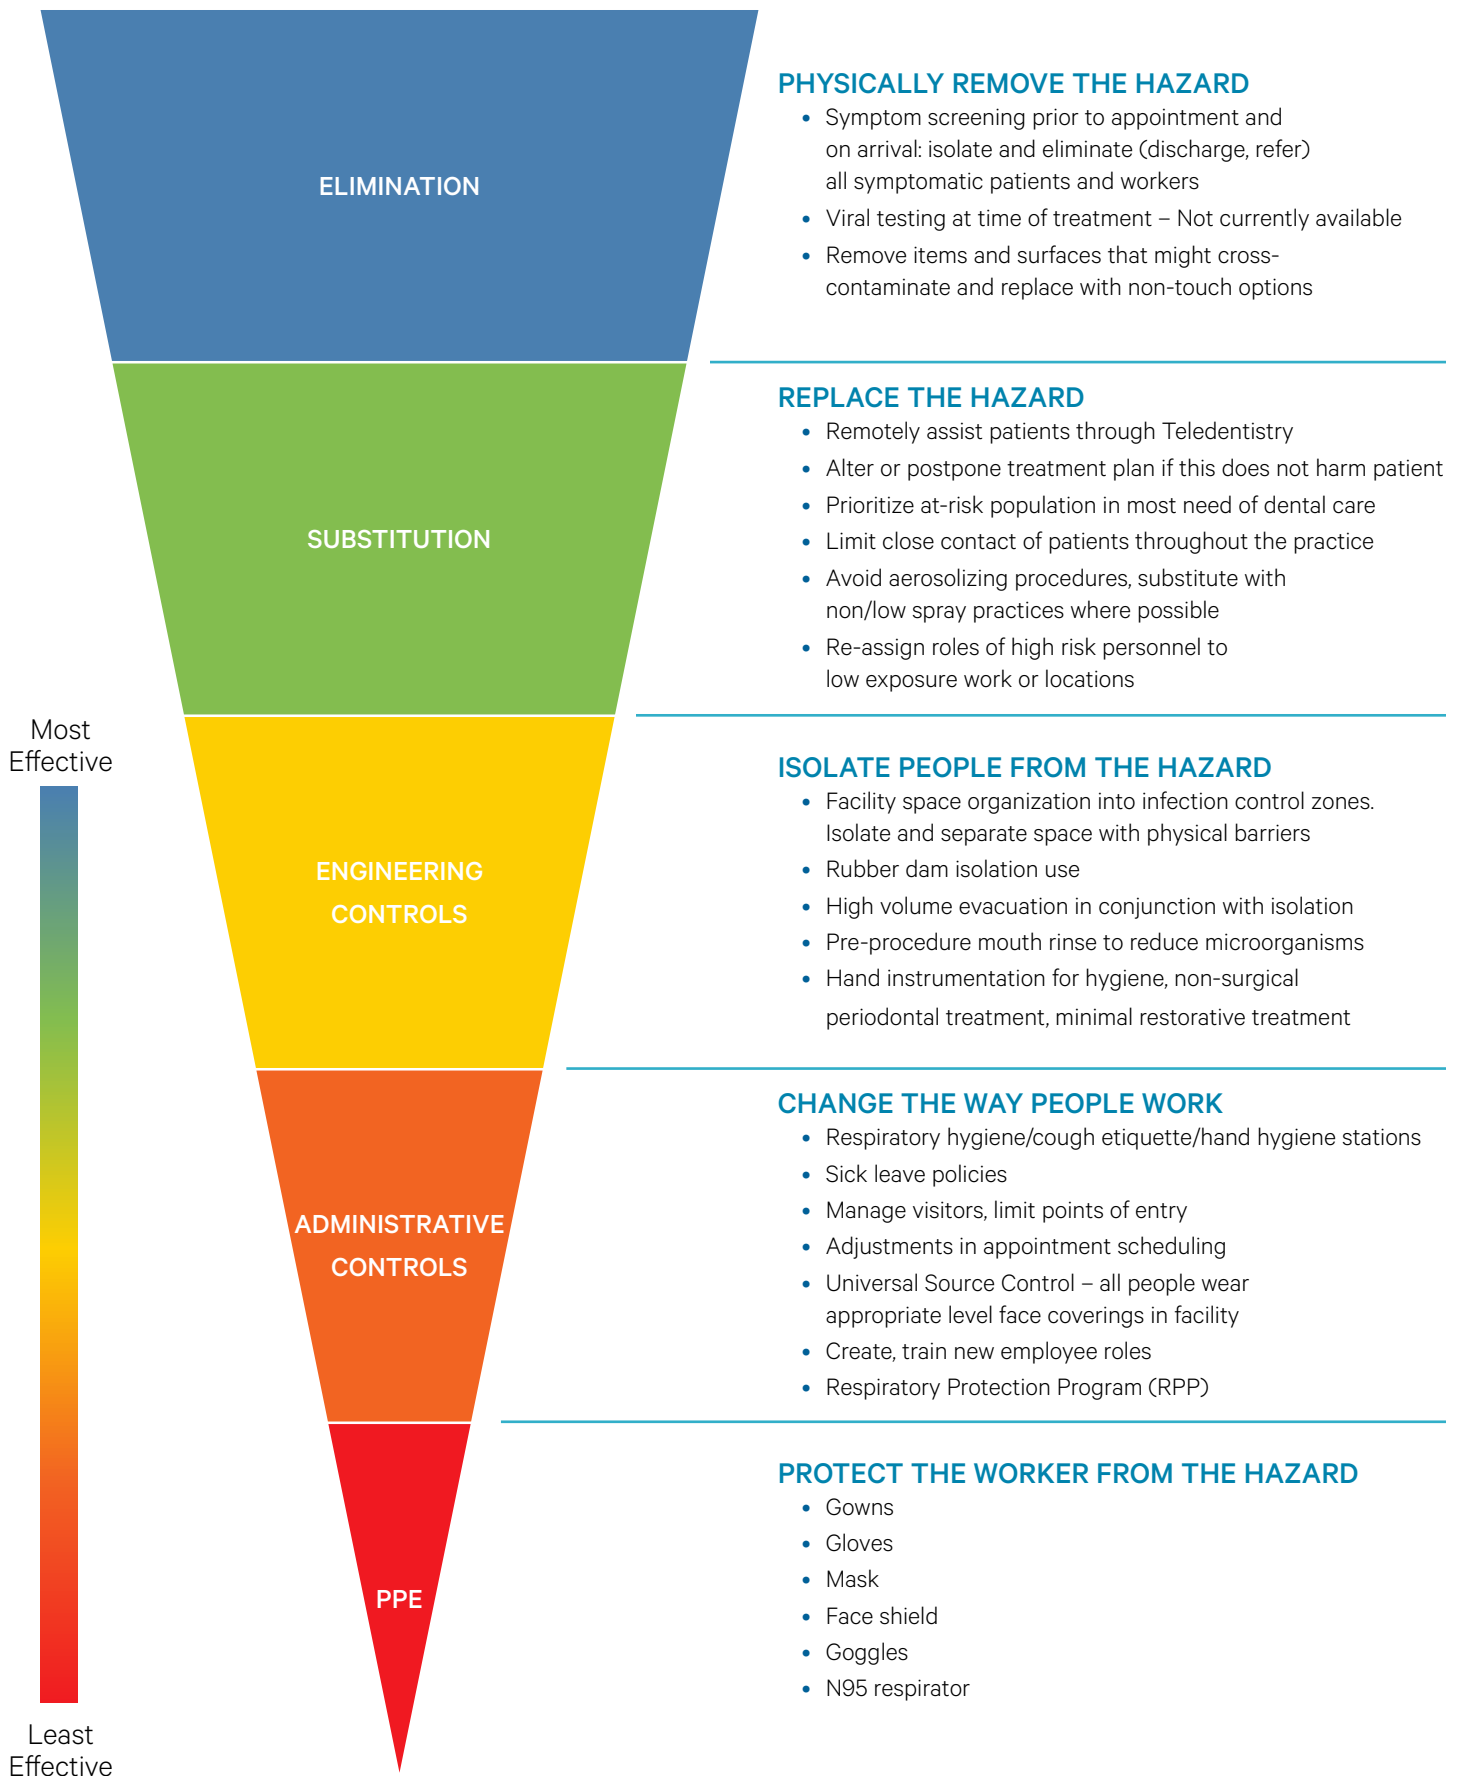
ELIMINATION

PHYSICALLY REMOVE THE HAZARD
- Symptom screening prior to appointment and on arrival: isolate and eliminate (discharge, refer) all symptomatic patients and workers
- Viral testing at time of treatment – Not currently available
- Remove items and surfaces that might cross-contaminate and replace with non-touch options

SUBSTITUTION

REPLACE THE HAZARD
- Remotely assist patients through Teledentistry
- Alter or postpone treatment plan if this does not harm patient
- Prioritize at-risk population in most need of dental care
- Limit close contact of patients throughout the practice
- Avoid aerosolizing procedures, substitute with non/low spray practices where possible
- Re-assign roles of high risk personnel to low exposure work or locations

Most Effective

ENGINEERING CONTROLS

ISOLATE PEOPLE FROM THE HAZARD
- Facility space organization into infection control zones. Isolate and separate space with physical barriers
- Rubber dam isolation use
- High volume evacuation in conjunction with isolation
- Pre-procedure mouth rinse to reduce microorganisms
- Hand instrumentation for hygiene, non-surgical periodontal treatment, minimal restorative treatment

ADMINISTRATIVE CONTROLS

CHANGE THE WAY PEOPLE WORK
- Respiratory hygiene/cough etiquette/hand hygiene stations
- Sick leave policies
- Manage visitors, limit points of entry
- Adjustments in appointment scheduling
- Universal Source Control – all people wear appropriate level face coverings in facility
- Create, train new employee roles
- Respiratory Protection Program (RPP)

PPE

PROTECT THE WORKER FROM THE HAZARD
- Gowns
- Gloves
- Mask
- Face shield
- Goggles
- N95 respirator

Least Effective